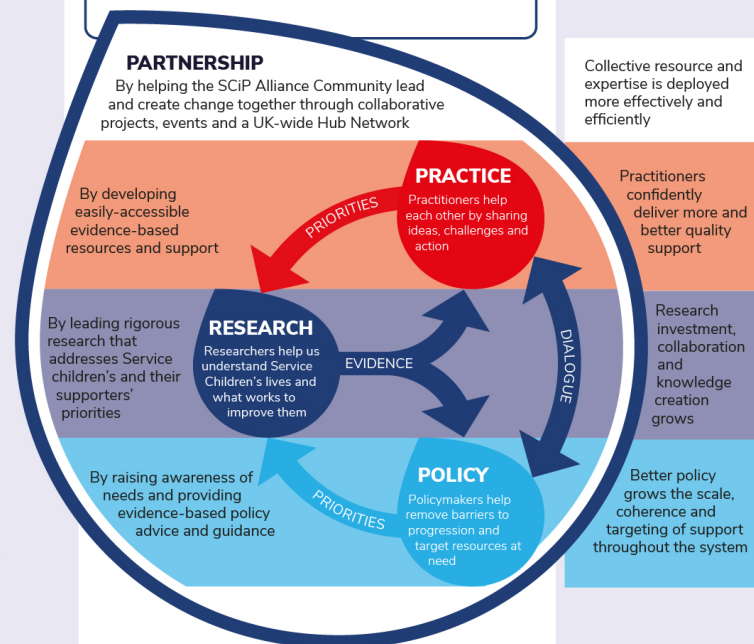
PARTNERSHIP
By helping the SCiP Alliance Community lead and create change together through collaborative projects, events and a UK-wide Hub Network

Collective resource and expertise is deployed more effectively and efficiently

By developing easily-accessible evidence-based resources and support

PRIORITIES

PRACTICE
Practitioners help each other by sharing ideas, challenges and action

Practitioners confidently deliver more and better quality support

By leading rigorous research that addresses Service children's and their supporters' priorities

RESEARCH
Researchers help us understand Service Children's lives and what works to improve them

EVIDENCE

DIALOGUE

Research investment, collaboration and knowledge creation grows

By raising awareness of needs and providing evidence-based policy advice and guidance

PRIORITIES

POLICY
Policymakers help remove barriers to progression and target resources at need

Better policy grows the scale, coherence and targeting of support throughout the system